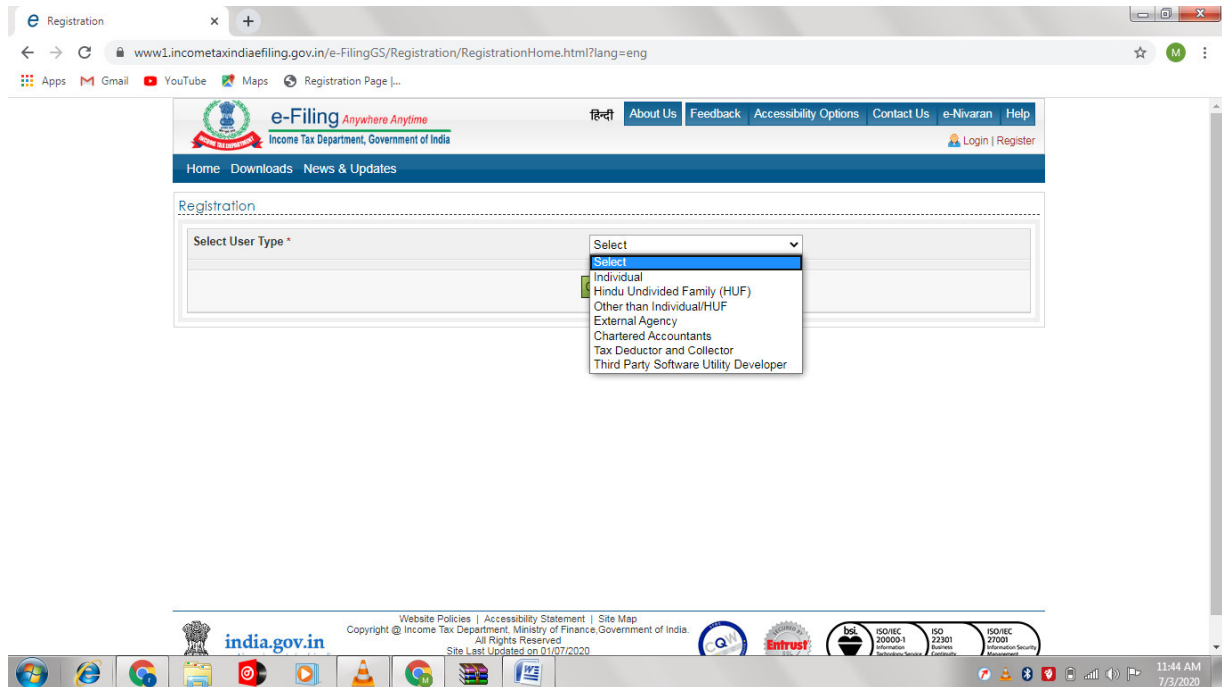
Registration

www1.incometaxindiaefiling.gov.in/e-FilingGS/Registration/RegistrationHome.html?lang=eng

Apps Gmail YouTube Maps Registration Page |...

e-Filing Anywhere Anytime
Income Tax Department, Government of India

हिन्दी About Us Feedback Accessibility Options Contact Us e-Nivaran Help

Login | Register

Home Downloads News & Updates

Registration

Select User Type *

Select
Select
Individual
Hindu Undivided Family (HUF)
Other than Individual/HUF
External Agency
Chartered Accountants
Tax Deductor and Collector
Third Party Software Utility Developer

india.gov.in

Website Policies | Accessibility Statement | Site Map
Copyright @ Income Tax Department, Ministry of Finance,Government of India.
All Rights Reserved
Site Last Updated on 01/07/2020

Entrust

ISO/IEC 20000-1 ISO 22301 ISO/IEC 27001

11:44 AM
7/3/2020